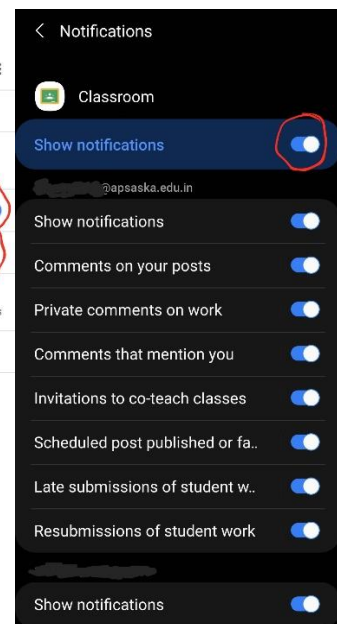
< Notifications

Classroom

Show notifications

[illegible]@apsaska.edu.in

Show notifications

Comments on your posts

Private comments on work

Comments that mention you

Invitations to co-teach classes

Scheduled post published or fa..

Late submissions of student w..

Resubmissions of student work

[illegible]

Show notifications